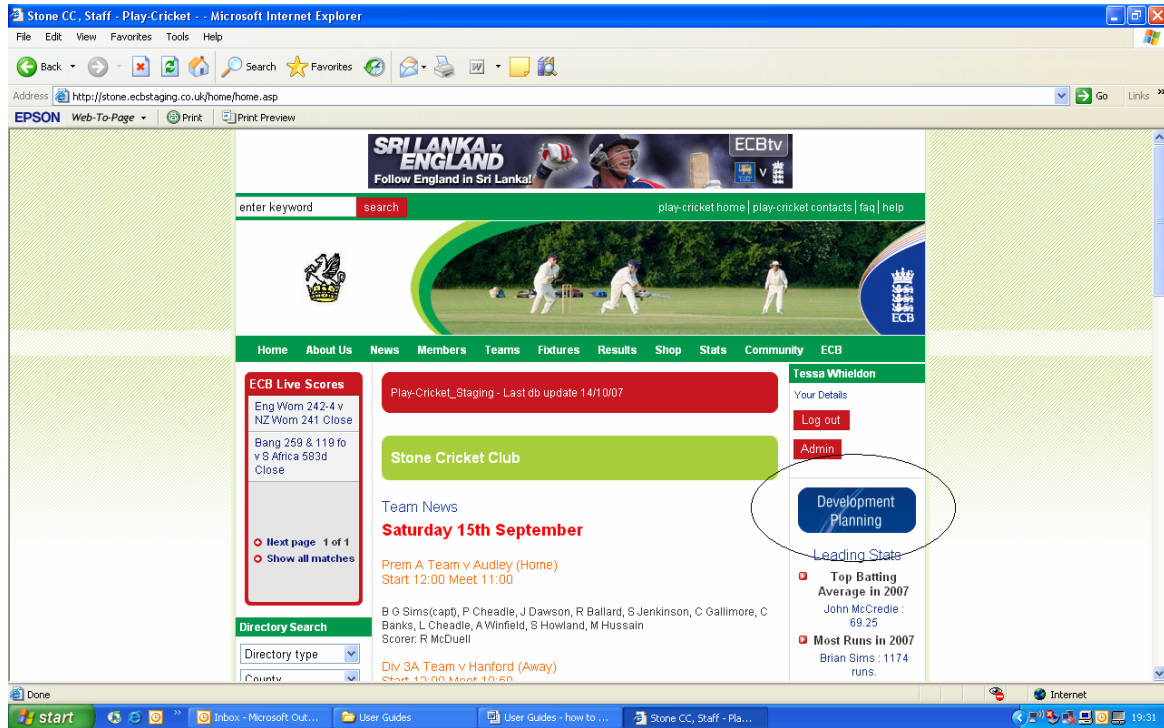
Stone CC, Staff - Play-Cricket - - Microsoft Internet Explorer

File Edit View Favorites Tools Help

Back Search Favorites

Address http://stone.ecbstaging.co.uk/home/home.asp Go Links

EPSON Web-To-Page Print Print Preview

SRI LANKA v ENGLAND Follow England in Sri Lanka! ECBtv

enter keyword search

play-cricket home | play-cricket contacts | faq | help

ECB

Home About Us News Members Teams Fixtures Results Shop Stats Community ECB

ECB Live Scores

Eng Wom 242-4 v NZ Wom 241 Close

Bang 259 & 119 fo v S Africa 583d Close

Next page 1 of 1
Show all matches

Directory Search

Directory type

County

Play-Cricket_Staging - Last db update 14/10/07

Stone Cricket Club

Team News

Saturday 15th September

Prem A Team v Audley (Home)
Start 12:00 Meet 11:00

B G Sims(capt), P Cheadle, J Dawson, R Ballard, S Jenkinson, C Gallimore, C Banks, L Cheadle, A Winfield, S Howland, M Hussain
Scorer: R McDuell

Div 3A Team v Hanford (Away)
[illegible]

Tessa Whieldon

Your Details

Log out

Admin

Development Planning

Leading Stats

Top Batting Average in 2007
John McCredie : 69.25

Most Runs in 2007
Brian Sims : 1174 runs.

Done Internet

start Inbox - Microsoft Out... User Guides User Guides - how to ... Stone CC, Staff - Pla... 19:31